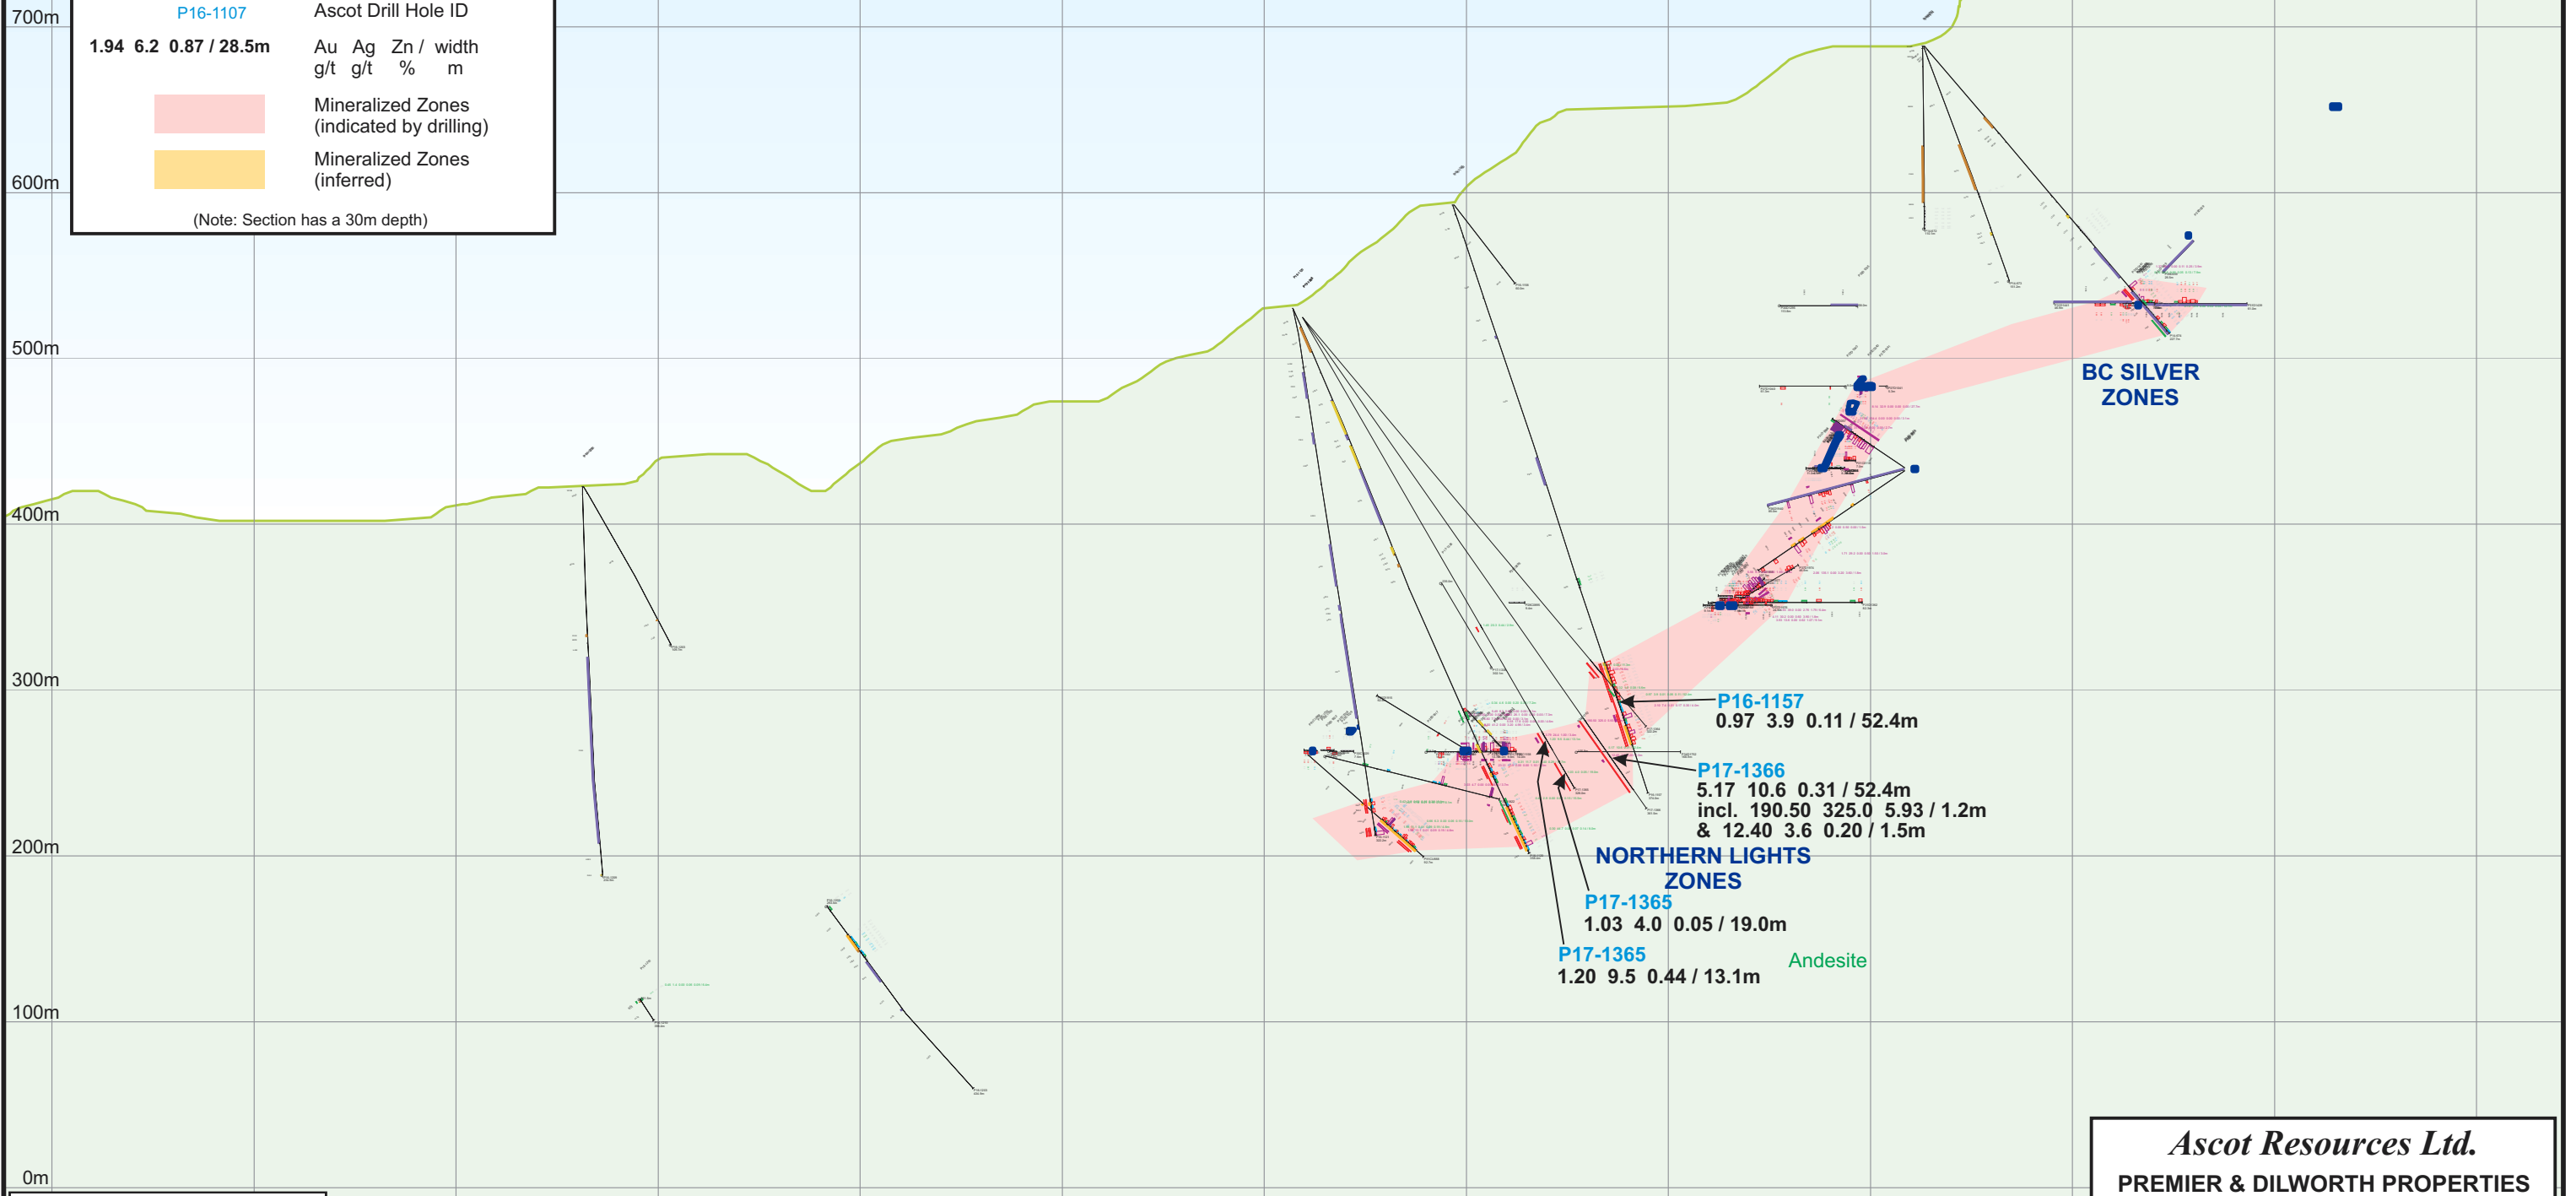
P16-1107 Ascot Drill Hole ID

1.94 6.2 0.87 / 28.5m Au g/t Ag g/t Zn / % width m

Mineralized Zones (indicated by drilling)

Mineralized Zones (inferred)

(Note: Section has a 30m depth)

700m
600m
500m
400m
300m
200m
100m
0m

BC SILVER ZONES

P16-1157
0.97 3.9 0.11 / 52.4m

P17-1366
5.17 10.6 0.31 / 52.4m
incl. 190.50 325.0 5.93 / 1.2m
& 12.40 3.6 0.20 / 1.5m

NORTHERN LIGHTS ZONES

P17-1365
1.03 4.0 0.05 / 19.0m

P17-1365
1.20 9.5 0.44 / 13.1m

Andesite

Ascot Resources Ltd.
PREMIER & DILWORTH PROPERTIES